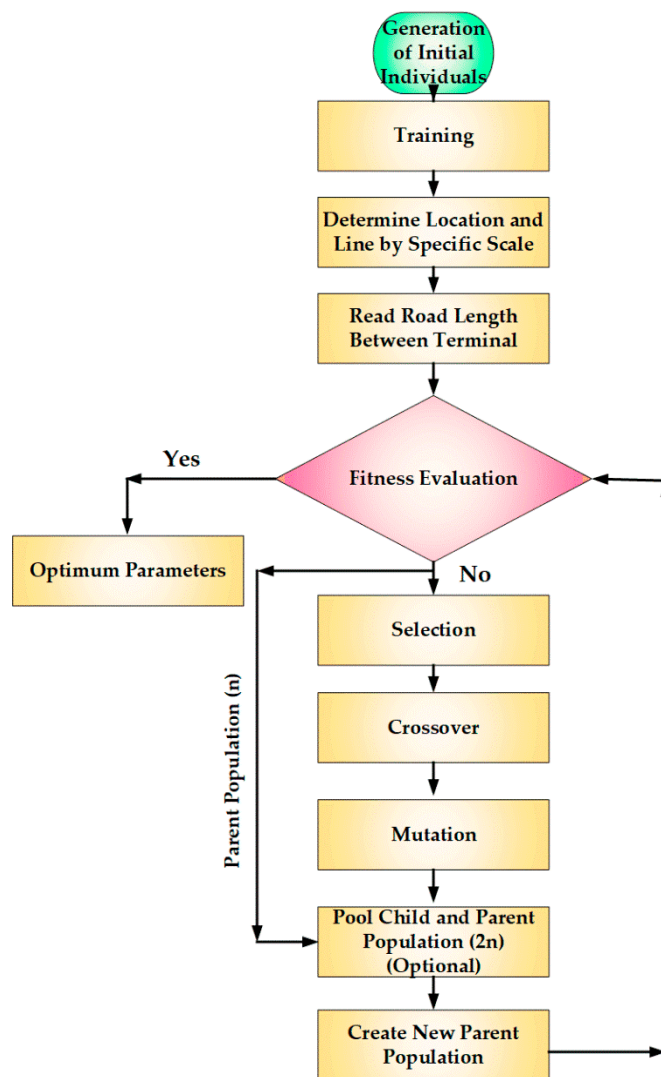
Generation of Initial Individuals

Training

Determine Location and Line by Specific Scale

Read Road Length Between Terminal

Yes

Fitness Evaluation

Optimum Parameters

No

Selection

Crossover

Mutation

Parent Population (n)

Pool Child and Parent Population (2n) (Optional)

Create New Parent Population